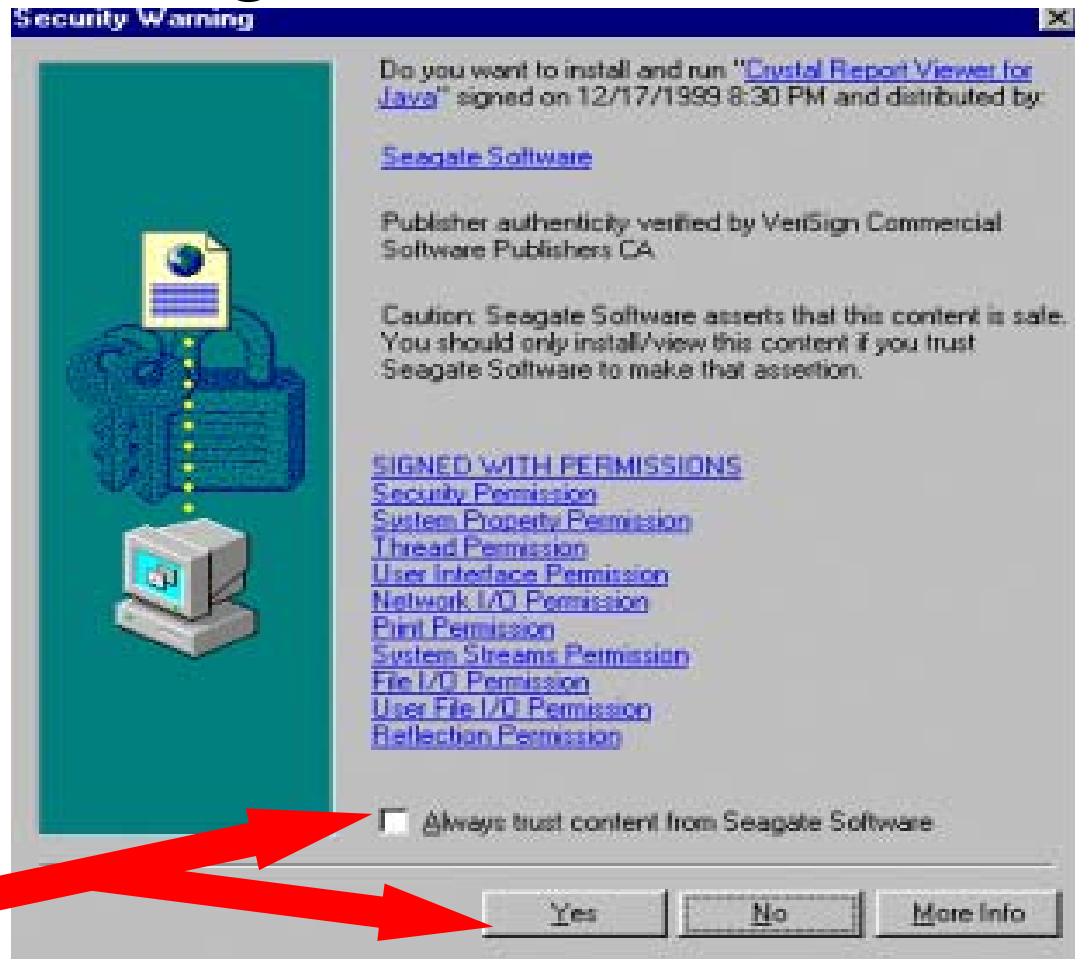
Security Warning

Do you want to install and run "Crystal Report Viewer for Java" signed on 12/17/1999 8:30 PM and distributed by:

Seagate Software

Publisher authenticity verified by VeriSign Commercial Software Publishers CA

Caution: Seagate Software asserts that this content is safe. You should only install/view this content if you trust Seagate Software to make that assertion.

SIGNED WITH PERMISSIONS
Security Permission
System Property Permission
Thread Permission
User Interface Permission
Network I/O Permission
Print Permission
System Streams Permission
File I/O Permission
User File I/O Permission
Reflection Permission

Always trust content from Seagate Software

Yes
No
More Info